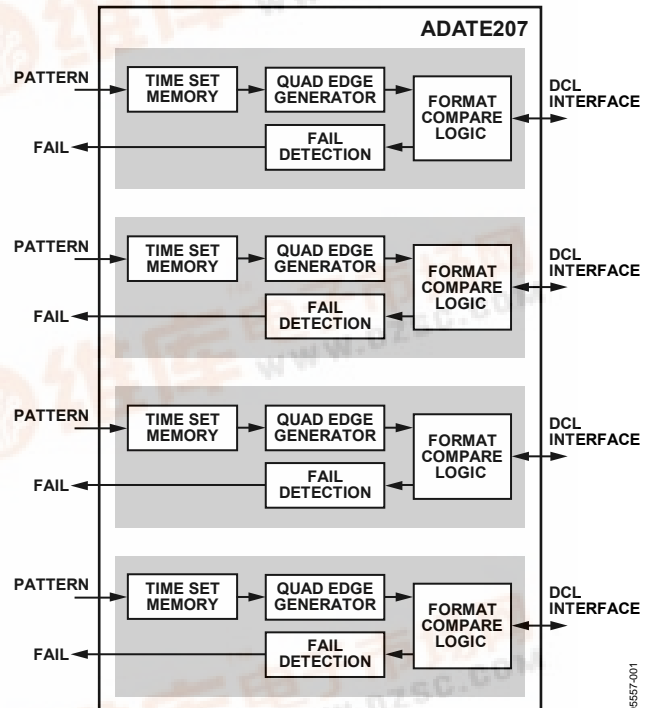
ADATE207

PATTERN
TIME SET MEMORY
QUAD EDGE GENERATOR
FORMAT COMPARE LOGIC
DCL INTERFACE
FAIL
FAIL DETECTION

PATTERN
TIME SET MEMORY
QUAD EDGE GENERATOR
FORMAT COMPARE LOGIC
DCL INTERFACE
FAIL
FAIL DETECTION

PATTERN
TIME SET MEMORY
QUAD EDGE GENERATOR
FORMAT COMPARE LOGIC
DCL INTERFACE
FAIL
FAIL DETECTION

PATTERN
TIME SET MEMORY
QUAD EDGE GENERATOR
FORMAT COMPARE LOGIC
DCL INTERFACE
FAIL
FAIL DETECTION

05557-001